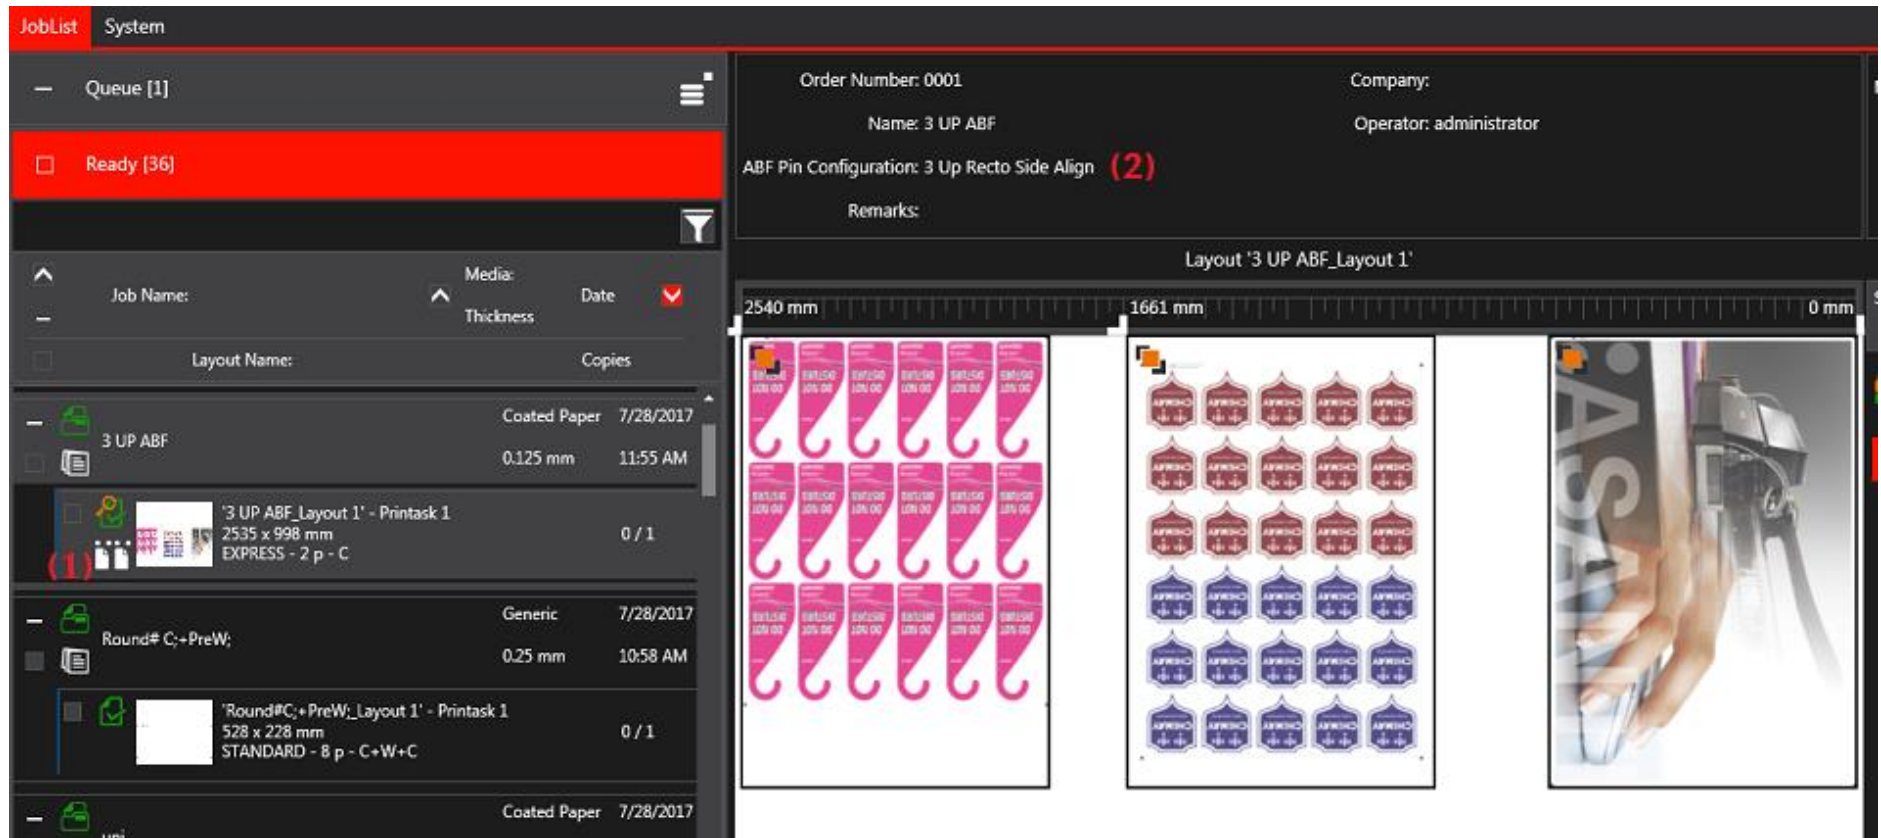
JobList System

Queue [1]

Ready [36]

Job Name:
Media:
Thickness
Date
Layout Name:
Copies

3 UP ABF
Coated Paper 7/28/2017
0.125 mm 11:55 AM

'3 UP ABF_Layout 1' - Printask 1
2535 x 998 mm
EXPRESS - 2 p - C
0 / 1

(1)

Round# C;+PreW;
Generic 7/28/2017
0.25 mm 10:58 AM

'Round#C;+PreW;_Layout 1' - Printask 1
528 x 228 mm
STANDARD - 8 p - C+W+C
0 / 1

Coated Paper 7/28/2017

Order Number: 0001
Company:
Name: 3 UP ABF
Operator: administrator
ABF Pin Configuration: 3 Up Recto Side Align (2)
Remarks:

Layout '3 UP ABF_Layout 1'

2540 mm
1661 mm
0 mm